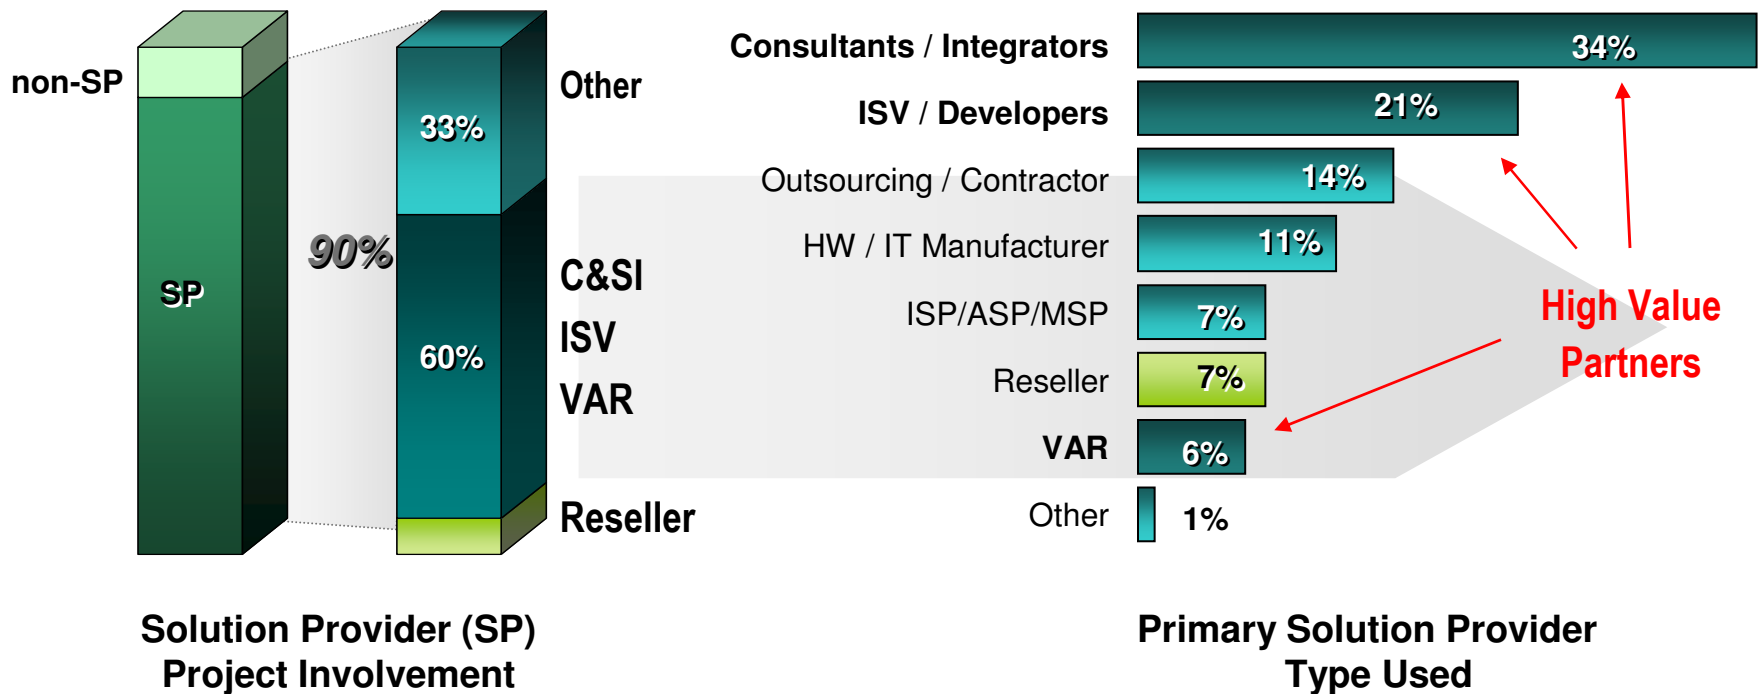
non-SP

SP

90%

33%

60%

Other

C&SI

ISV

VAR

Reseller

Consultants / Integrators 34%

ISV / Developers 21%

Outsourcing / Contractor 14%

HW / IT Manufacturer 11%

ISP/ASP/MSP 7%

Reseller 7%

VAR 6%

Other 1%

High Value Partners

Solution Provider (SP) Project Involvement

Primary Solution Provider Type Used